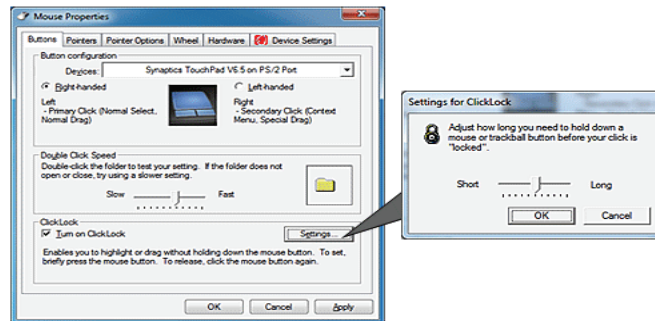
Mouse Properties

Buttons | Pointers | Pointer Options | Wheel | Hardware | Device Settings

Button configuration

Devices: Synaptics TouchPad V6.5 on PS/2 Port

Right-handed

Left-handed

Left
- Primary Click (Normal Select, Normal Drag)

Right
- Secondary Click (Context Menu, Special Drag)

Double Click Speed

Double-click the folder to test your setting. If the folder does not open or close, try using a slower setting.

Slow

Fast

ClickLock

Turn on ClickLock

Settings...

Enables you to highlight or drag without holding down the mouse button. To set, briefly press the mouse button. To release, click the mouse button again.

OK | Cancel | Apply

Settings for ClickLock

Adjust how long you need to hold down a mouse or trackball button before your click is "locked".

Short

Long

OK | Cancel